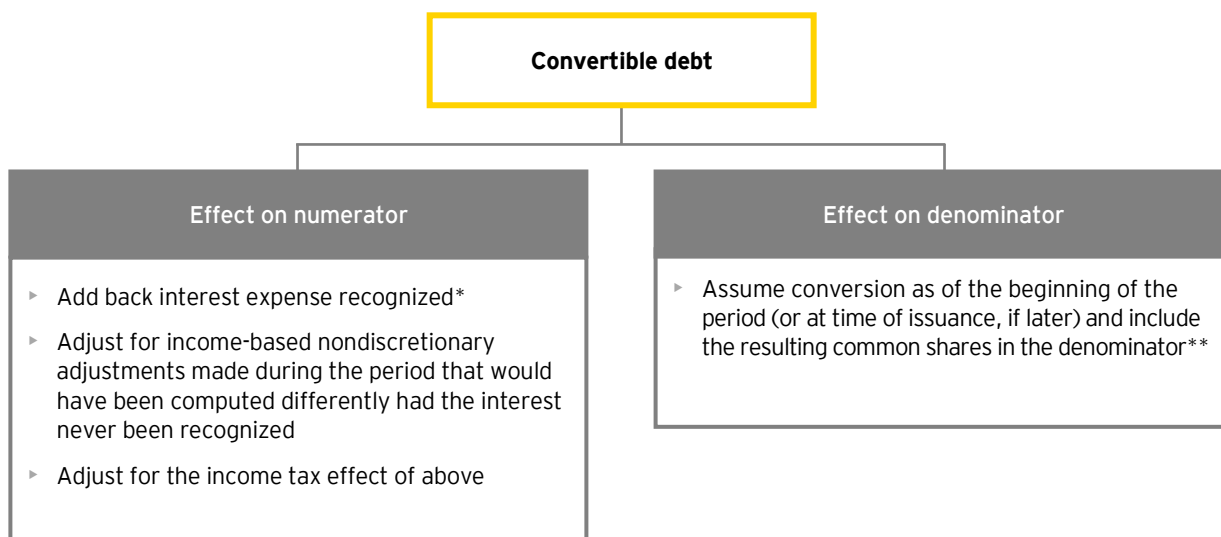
Convertible debt

Effect on numerator

- Add back interest expense recognized*
- Adjust for income-based nondiscretionary adjustments made during the period that would have been computed differently had the interest never been recognized
- Adjust for the income tax effect of above

Effect on denominator

- Assume conversion as of the beginning of the period (or at time of issuance, if later) and include the resulting common shares in the denominator**